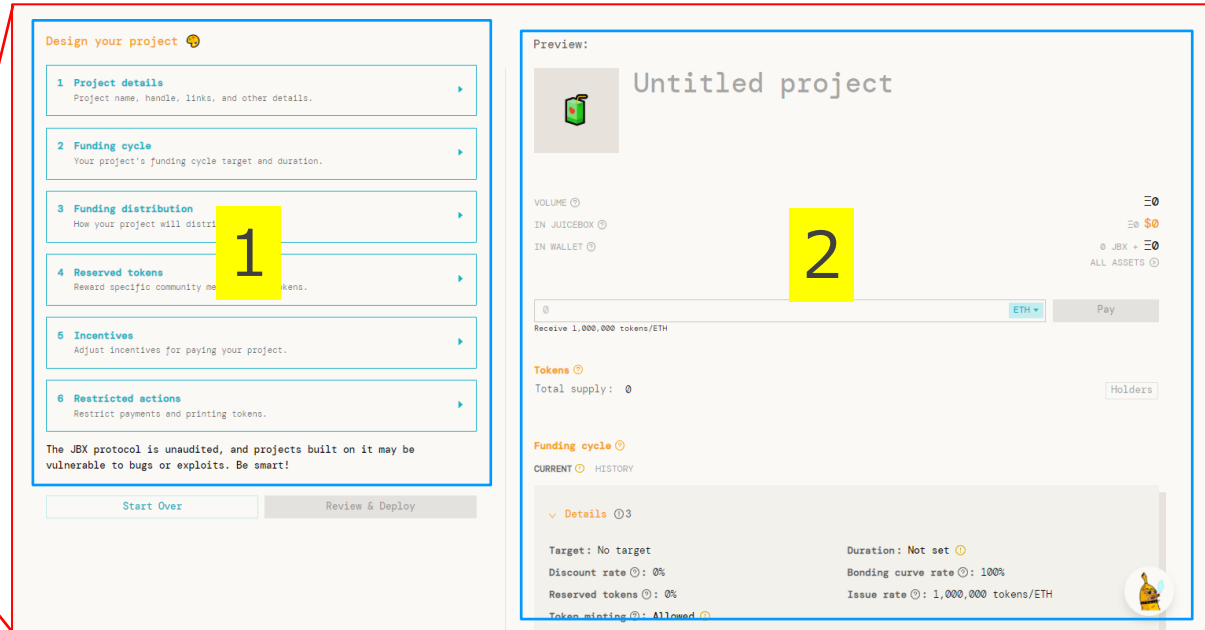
Design your project

1 Project details
Project name, handle, links, and other details.

2 Funding cycle
Your project's funding cycle target and duration.

3 Funding distribution
How your project will distri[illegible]

4 Reserved tokens
Reward specific community me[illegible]okens.

5 Incentives
Adjust incentives for paying your project.

6 Restricted actions
Restrict payments and printing tokens.

The JBX protocol is unaudited, and projects built on it may be vulnerable to bugs or exploits. Be smart!

Start Over
Review & Deploy

1

Preview:

Untitled project

VOLUME Ξ0
IN JUICEBOX Ξ0 $0
IN WALLET 0 JBX + Ξ0
ALL ASSETS

2

0 ETH Pay
Receive 1,000,000 tokens/ETH

Tokens
Total supply: 0
Holders

Funding cycle
CURRENT HISTORY

Details 3

Target: No target
Duration: Not set
Discount rate: 0%
Bonding curve rate: 100%
Reserved tokens: 0%
Issue rate: 1,000,000 tokens/ETH
Token minting: Allowed